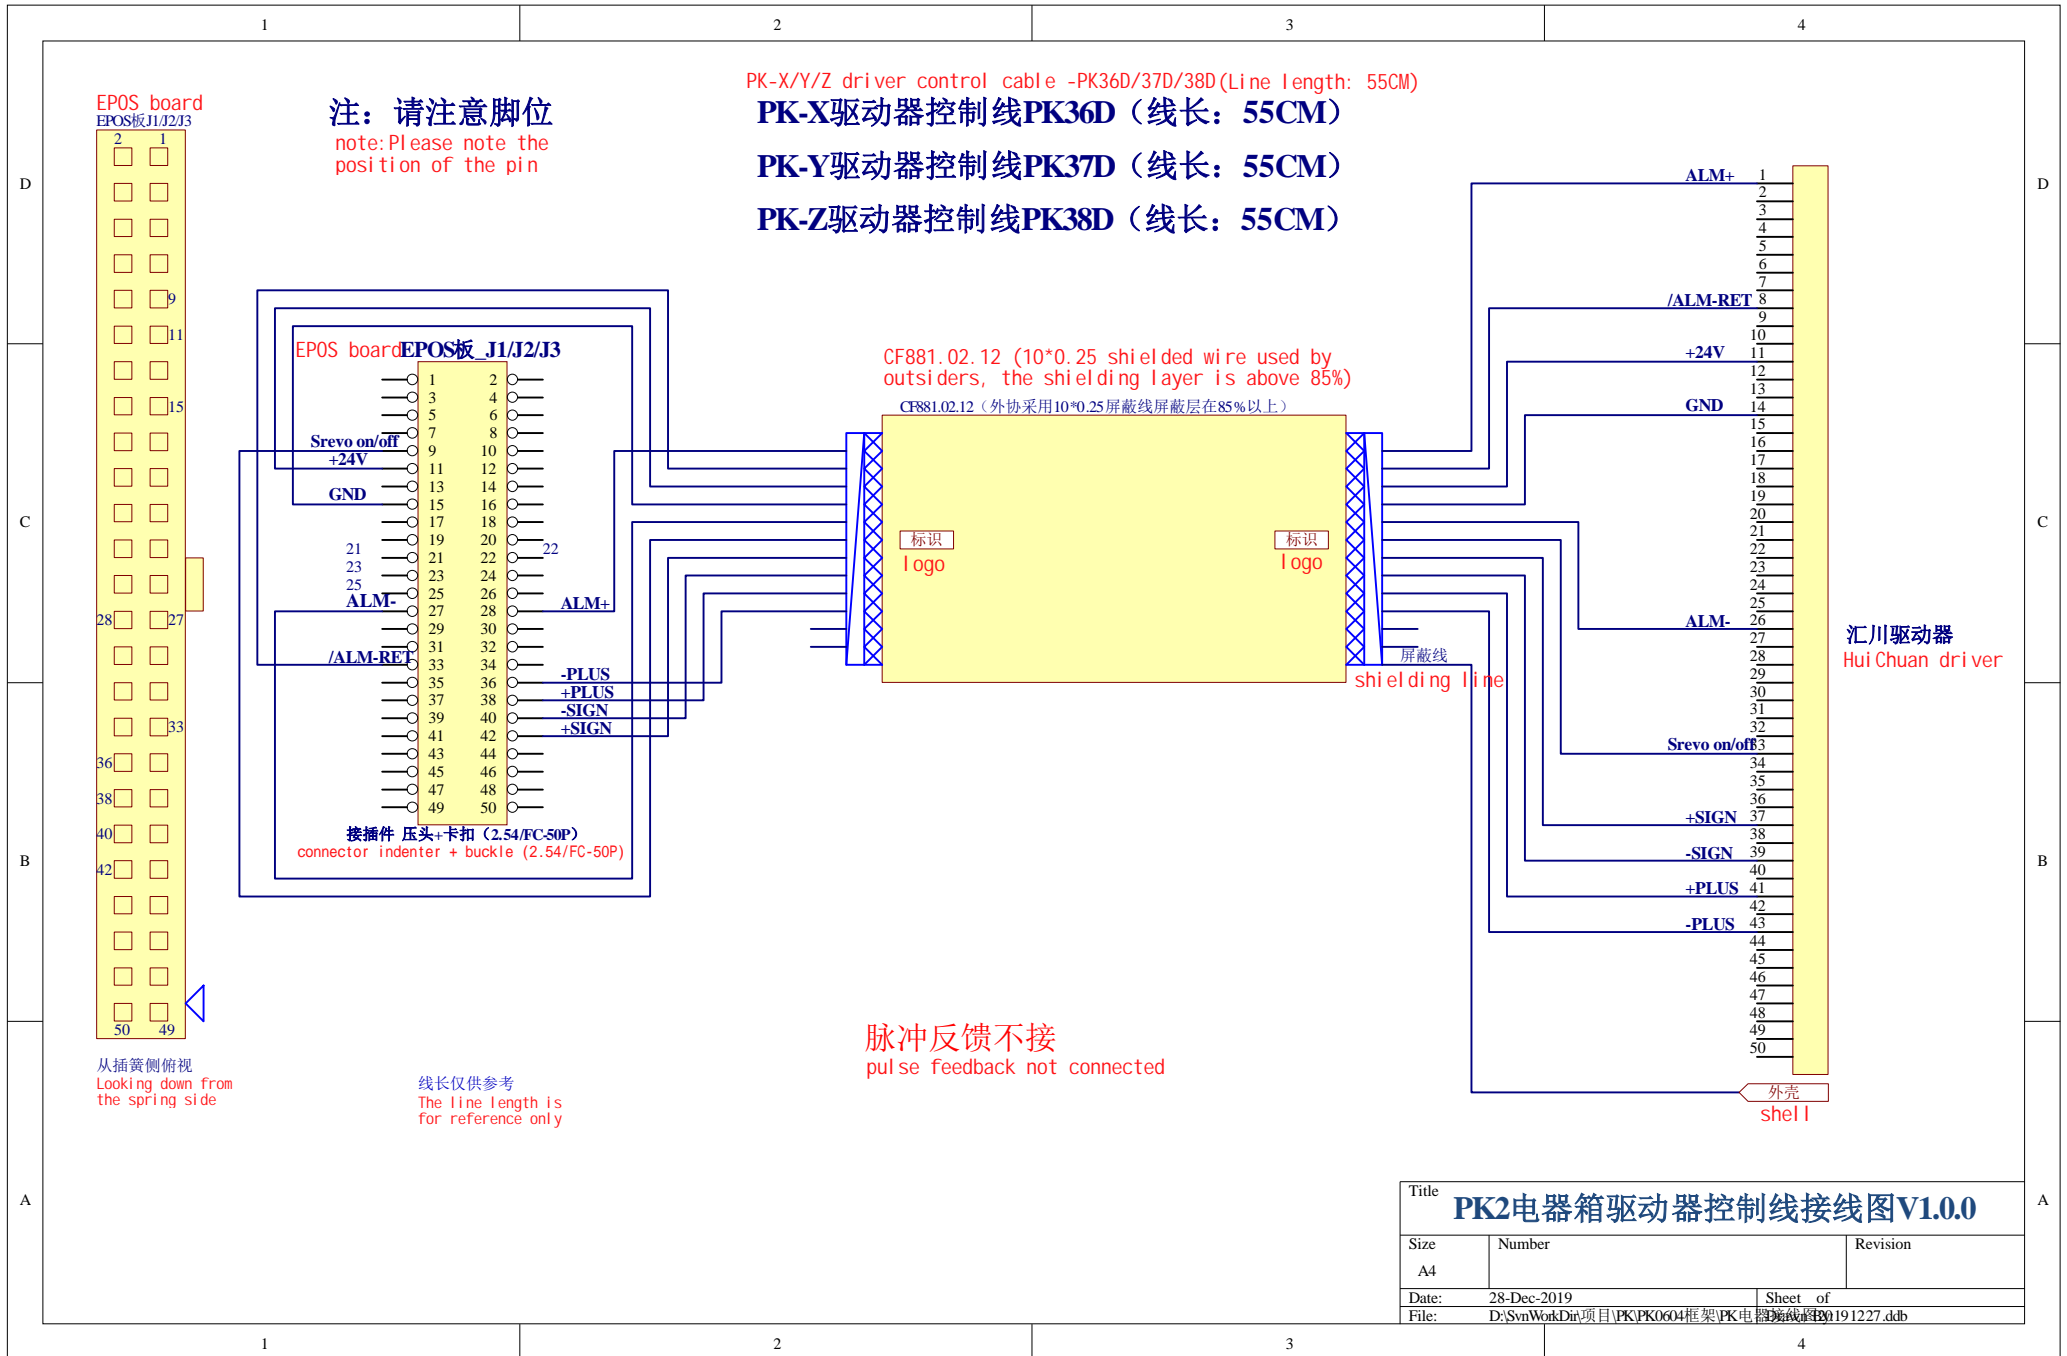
1 2 3 4

D C B A

EPOS board
EPOS板J1/J2/J3
2 1
9
11
15
28 27
33
36
38
40
42
50 49

注：请注意脚位
note:Please note the position of the pin

PK-X/Y/Z driver control cable -PK36D/37D/38D(Line length: 55CM)
PK-X驱动器控制线PK36D（线长：55CM）
PK-Y驱动器控制线PK37D（线长：55CM）
PK-Z驱动器控制线PK38D（线长：55CM）

EPOS boardEPOS板_J1/J2/J3
1 2
3 4
5 6
7 8
9 10
11 12
13 14
15 16
17 18
19 20
21 22
23 24
25 26
27 28
29 30
31 32
33 34
35 36
37 38
39 40
41 42
43 44
45 46
47 48
49 50
Srevo on/off
+24V
GND
21
23
25
ALM-
/ALM-RET
22
ALM+
-PLUS
+PLUS
-SIGN
+SIGN
接插件 压头+卡扣（2.54/FC-50P）
connector indenter + buckle (2.54/FC-50P)

CF881.02.12 (10*0.25 shielded wire used by outsiders, the shielding layer is above 85%)
CF881.02.12（外协采用10*0.25屏蔽线屏蔽层在85%以上）
标识
logo
标识
logo
屏蔽线
shielding line

ALM+ 1
2
3
4
5
6
7
/ALM-RET 8
9
10
+24V 11
12
13
GND 14
15
16
17
18
19
20
21
22
23
24
25
ALM- 26
27
28
29
30
31
32
Srevo on/off 33
34
35
36
+SIGN 37
38
-SIGN 39
40
+PLUS 41
42
-PLUS 43
44
45
46
47
48
49
50
汇川驱动器
HuiChuan driver
外壳
shell

从插簧侧俯视
Looking down from the spring side

线长仅供参考
The line length is for reference only

脉冲反馈不接
pulse feedback not connected

Title
PK2电器箱驱动器控制线接线图V1.0.0
Size
A4
Number
Revision
Date: 28-Dec-2019
Sheet of
File: D:\SvnWorkDir\项目\PK\PK0604框架\PK电器箱接线图\20191227.ddb
Drawn By: